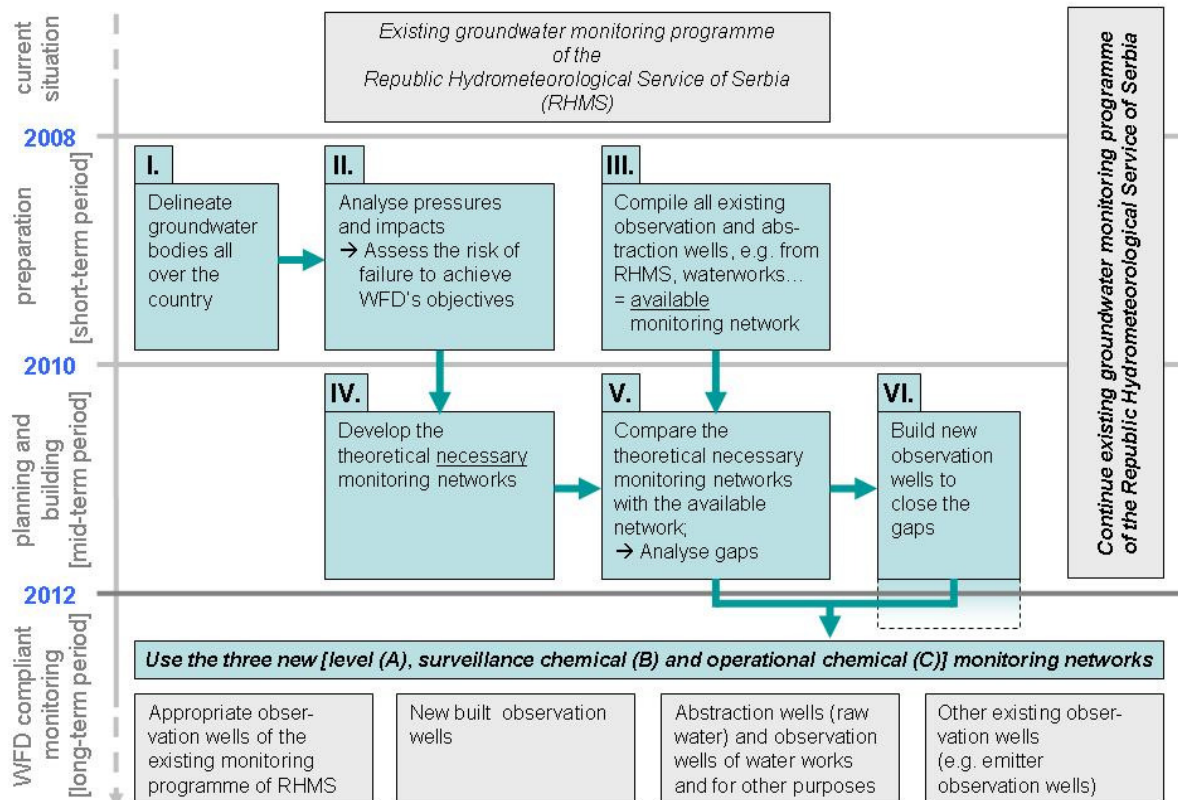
current situation

Existing groundwater monitoring programme of the Republic Hydrometeorological Service of Serbia (RHMS)

Continue existing groundwater monitoring programme of the Republic Hydrometeorological Service of Serbia

2008

preparation [short-term period]

I.
Delineate groundwater bodies all over the country

II.
Analyse pressures and impacts
→ Assess the risk of failure to achieve WFD's objectives

III.
Compile all existing observation and abstraction wells, e.g. from RHMS, waterworks…
= available monitoring network

2010

planning and building [mid-term period]

IV.
Develop the theoretical necessary monitoring networks

V.
Compare the theoretical necessary monitoring networks with the available network;
→ Analyse gaps

VI.
Build new observation wells to close the gaps

2012

WFD compliant monitoring [long-term period]

Use the three new [level (A), surveillance chemical (B) and operational chemical (C)] monitoring networks

Appropriate observation wells of the existing monitoring programme of RHMS

New built observation wells

Abstraction wells (raw water) and observation wells of water works and for other purposes

Other existing observation wells (e.g. emitter observation wells)